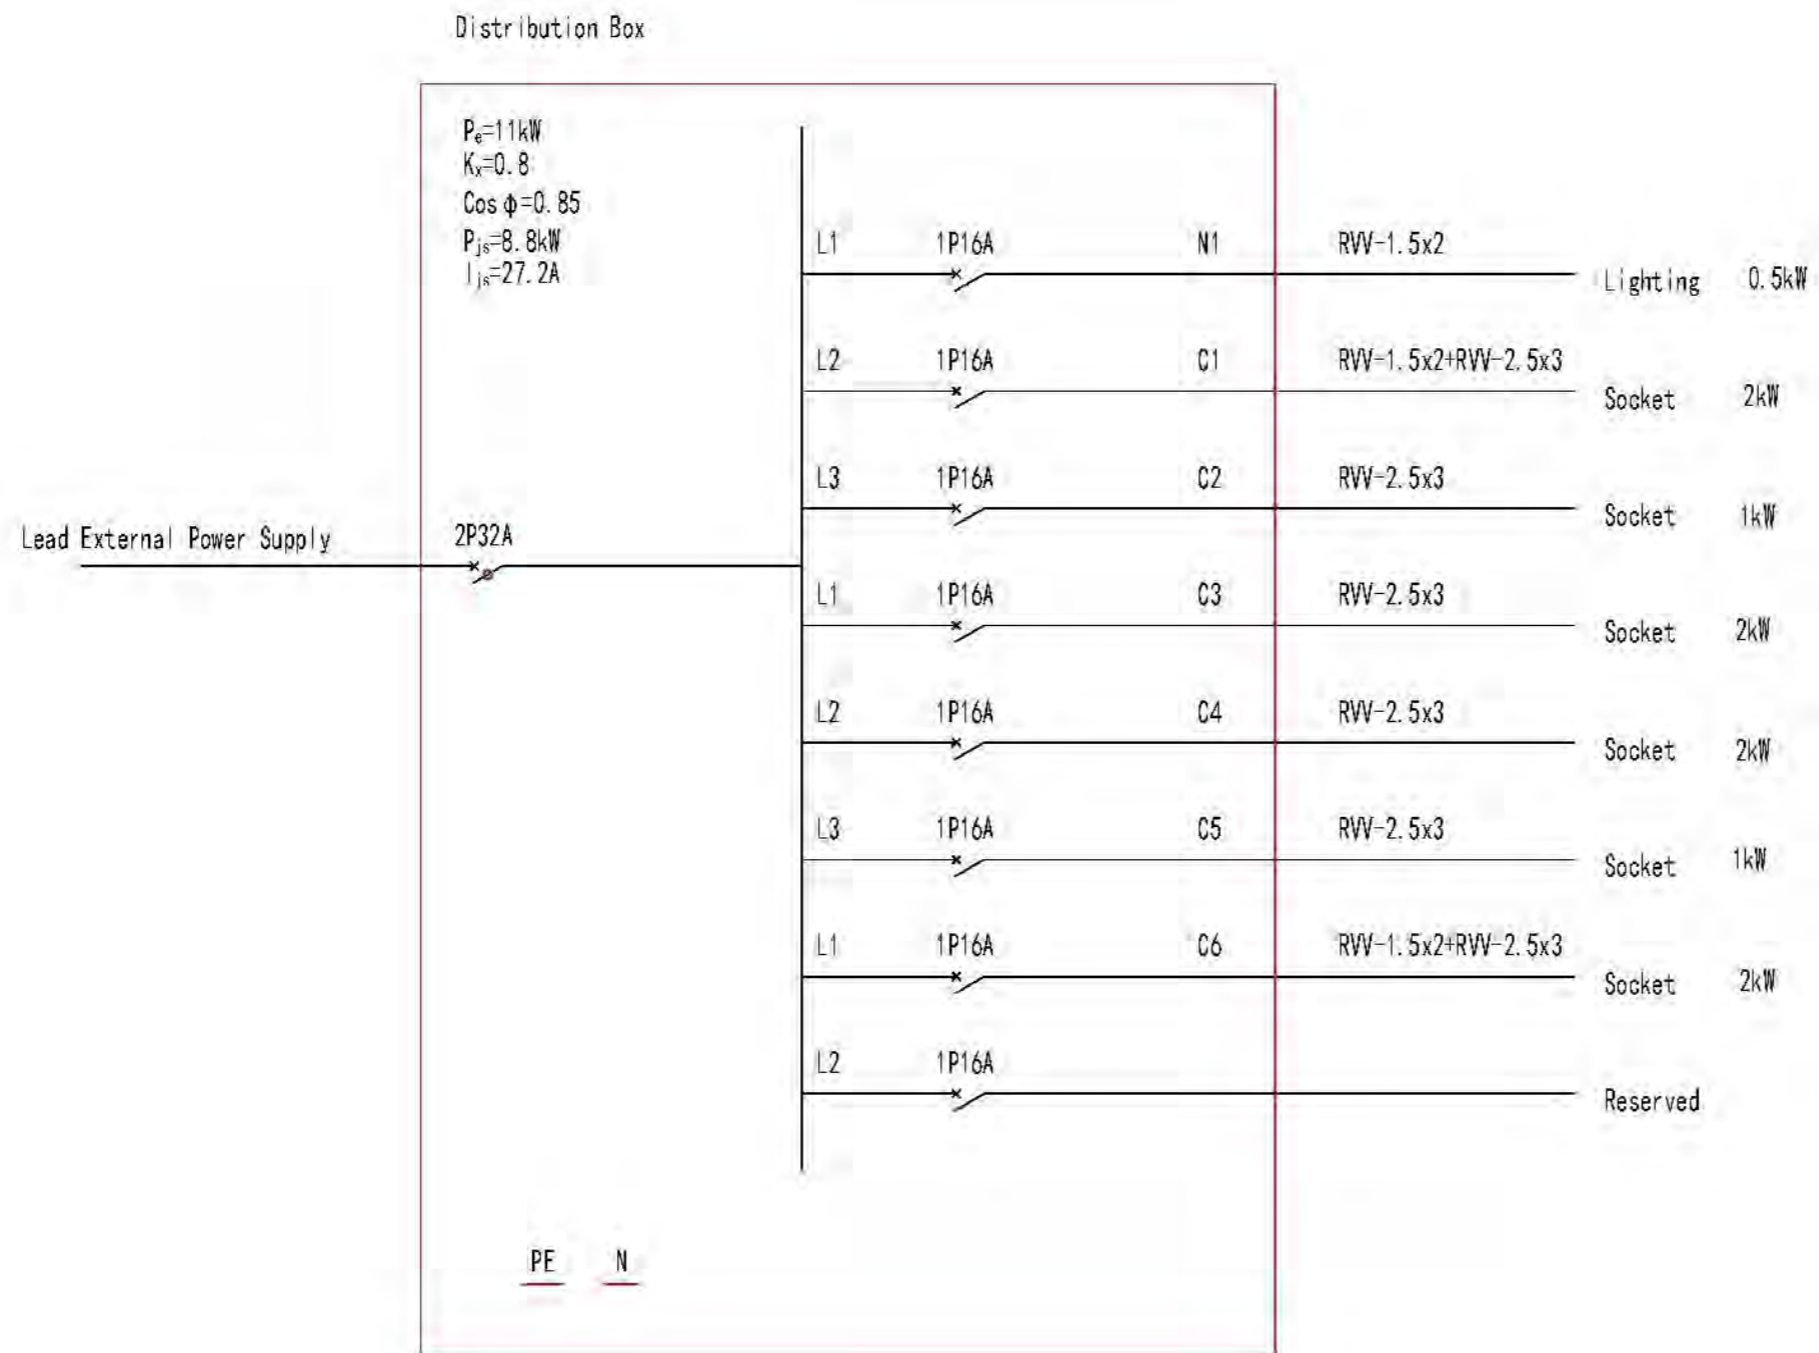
Distribution Box

$P_e$=11kW
$K_x$=0.8
Cos $\phi$=0.85
$P_{js}$=8.8kW
$I_{js}$=27.2A

Lead External Power Supply

2P32A

L1 1P16A N1 RVV-1.5x2 Lighting 0.5kW

L2 1P16A C1 RVV-1.5x2+RVV-2.5x3 Socket 2kW

L3 1P16A C2 RVV-2.5x3 Socket 1kW

L1 1P16A C3 RVV-2.5x3 Socket 2kW

L2 1P16A C4 RVV-2.5x3 Socket 2kW

L3 1P16A C5 RVV-2.5x3 Socket 1kW

L1 1P16A C6 RVV-1.5x2+RVV-2.5x3 Socket 2kW

L2 1P16A Reserved

PE N